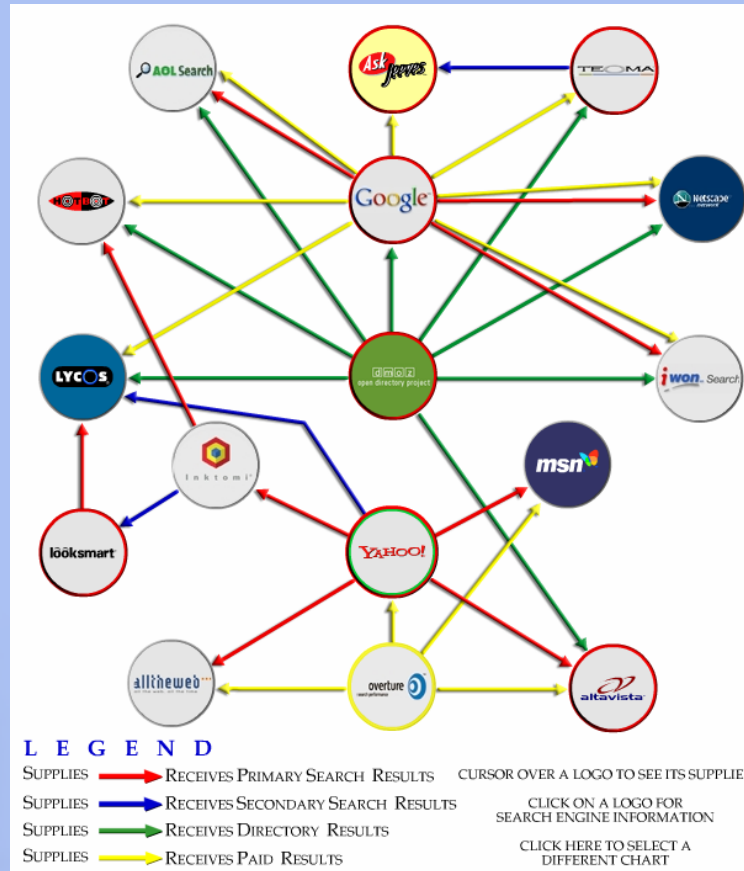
AOL Search

Ask Jeeves

TEOMA

HOTBOT

Google

Netscape

dmoz open directory project

LYCOS

iwon Search

Inktomi

msn

lööksmart

YAHOO!

alltheweb

overture

altavista

L E G E N D

SUPPLIES RECEIVES PRIMARY SEARCH RESULTS

SUPPLIES RECEIVES SECONDARY SEARCH RESULTS

SUPPLIES RECEIVES DIRECTORY RESULTS

SUPPLIES RECEIVES PAID RESULTS

CURSOR OVER A LOGO TO SEE ITS SUPPLIE

CLICK ON A LOGO FOR SEARCH ENGINE INFORMATION

CLICK HERE TO SELECT A DIFFERENT CHART